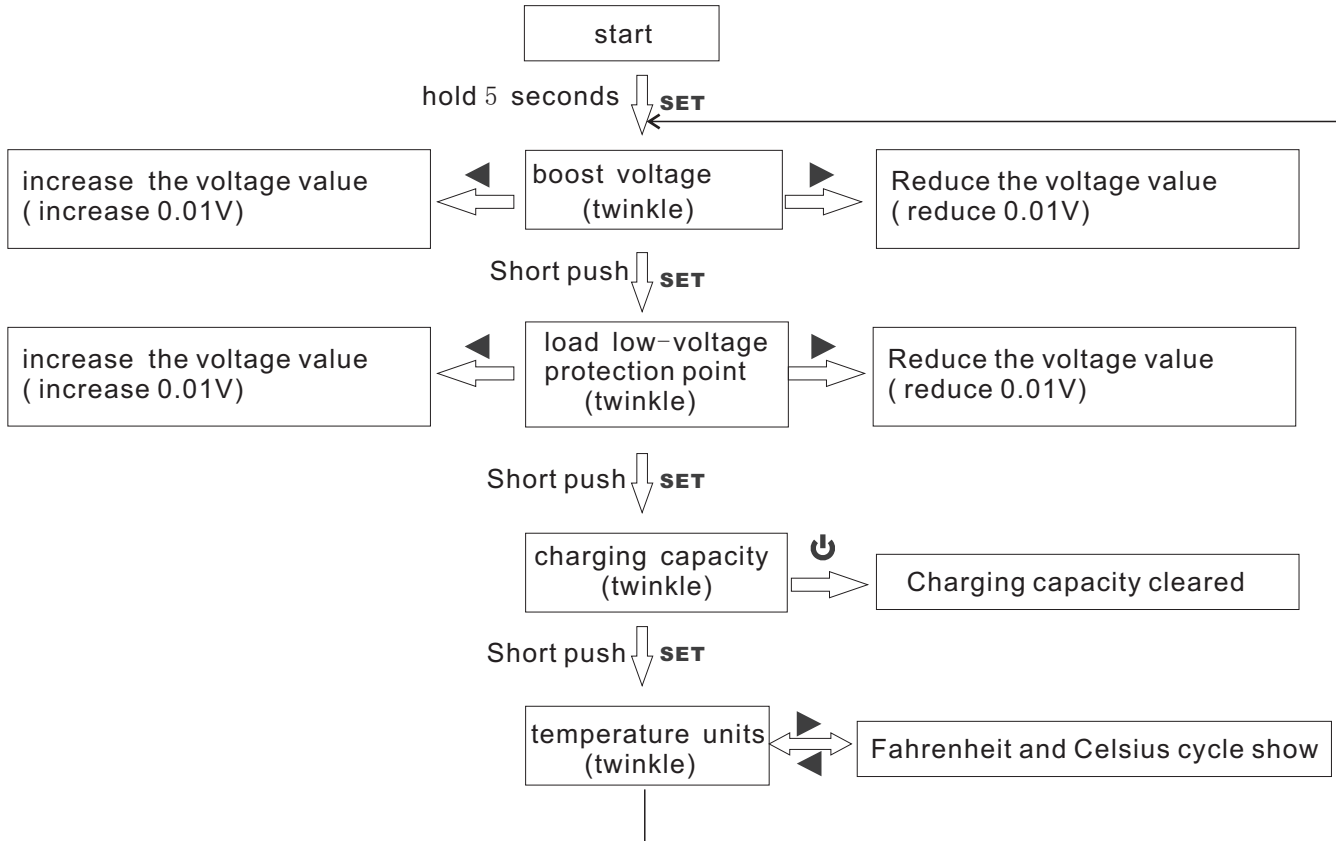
start

hold 5 seconds SET

increase the voltage value ( increase 0.01V)

boost voltage (twinkle)

Reduce the voltage value ( reduce 0.01V)

Short push SET

increase the voltage value ( increase 0.01V)

load low-voltage protection point (twinkle)

Reduce the voltage value ( reduce 0.01V)

Short push SET

charging capacity (twinkle)

Charging capacity cleared

Short push SET

temperature units (twinkle)

Fahrenheit and Celsius cycle show